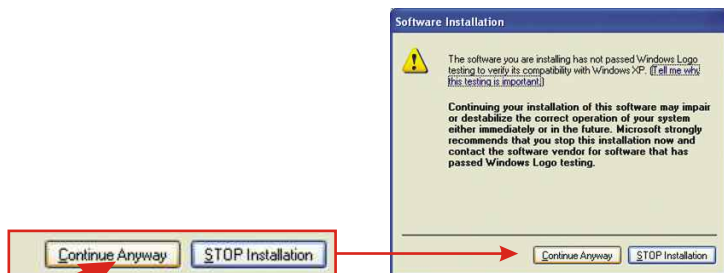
Software Installation

The software you are installing has not passed Windows Logo testing to verify its compatibility with Windows XP. (Tell me why this testing is important.)

Continuing your installation of this software may impair or destabilize the correct operation of your system either immediately or in the future. Microsoft strongly recommends that you stop this installation now and contact the software vendor for software that has passed Windows Logo testing.

Continue Anyway STOP Installation

Continue Anyway STOP Installation